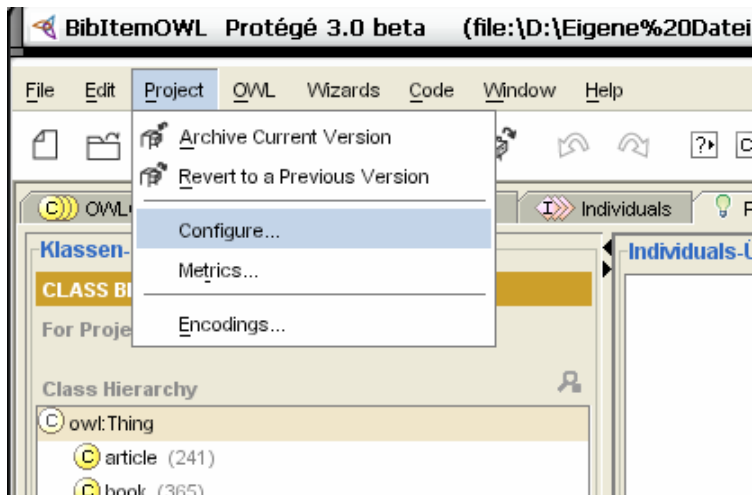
BibItemOWL Protégé 3.0 beta (file:\D:\Eigene%20Datei

File Edit Project OWL Wizards Code Window Help

Archive Current Version
Revert to a Previous Version
Configure...
Metrics...
Encodings...

OWL

Individuals

Klassen-

CLASS B

For Proje

Individuals-Ü

Class Hierarchy

owl:Thing
article (241)
book (365)